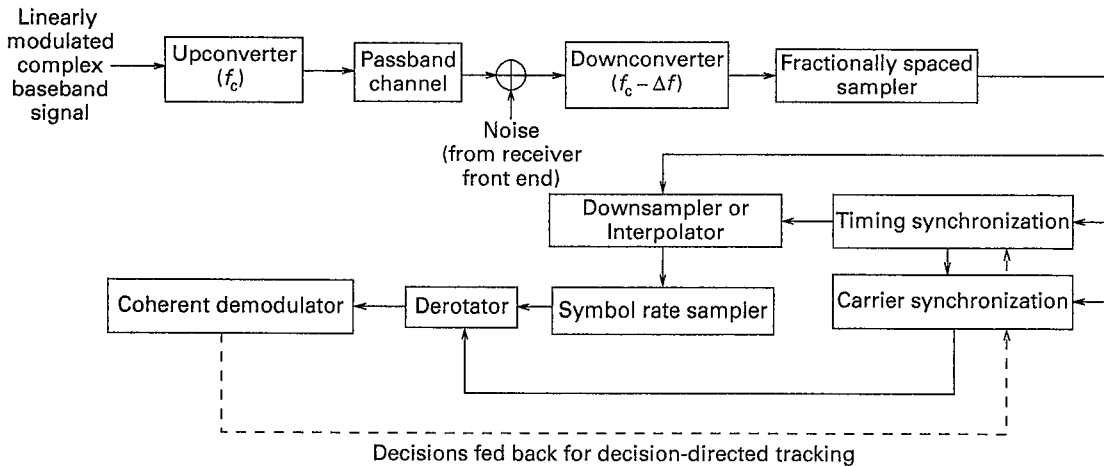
Linearly modulated complex baseband signal

Upconverter ($f_c$)

Passband channel

Downconverter ($f_c - \Delta f$)

Fractionally spaced sampler

Noise (from receiver front end)

Downsampler or Interpolator

Timing synchronization

Coherent demodulator

Derotator

Symbol rate sampler

Carrier synchronization

Decisions fed back for decision-directed tracking